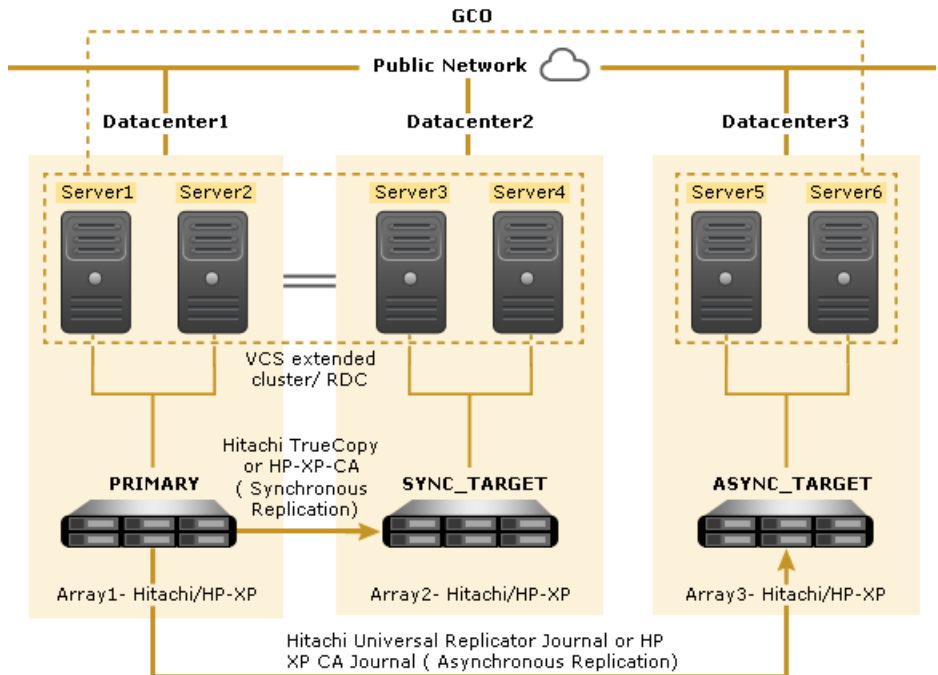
GCO

Public Network

Datacenter1

Datacenter2

Datacenter3

Server1 Server2

Server3 Server4

Server5 Server6

VCS extended cluster/ RDC

Hitachi TrueCopy or HP-XP-CA ( Synchronous Replication)

PRIMARY

SYNC_TARGET

ASYNC_TARGET

Array1- Hitachi/HP-XP

Array2- Hitachi/HP-XP

Array3- Hitachi/HP-XP

Hitachi Universal Replicator Journal or HP XP CA Journal ( Asynchronous Replication)